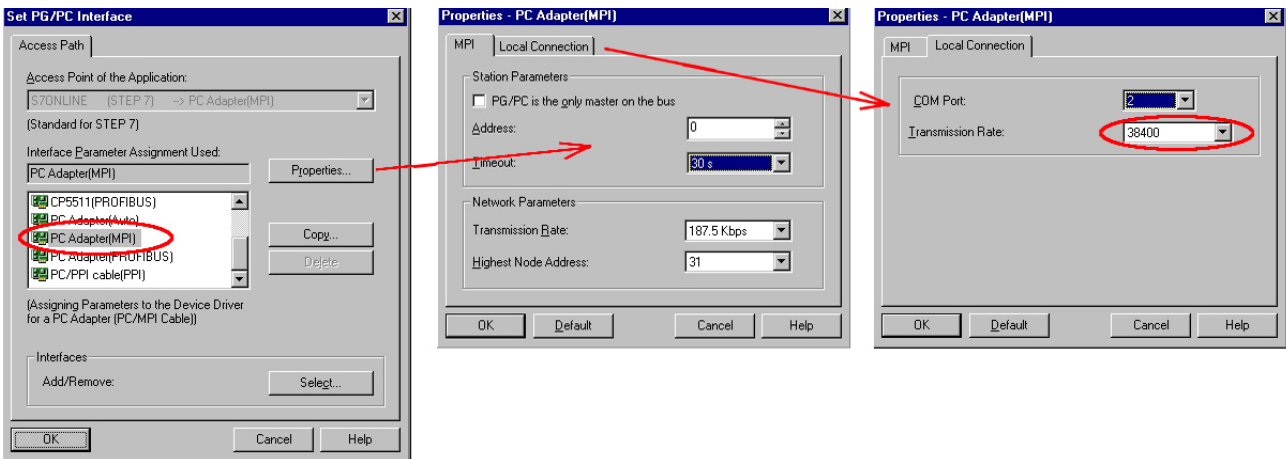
Set PG/PC Interface

Access Path

Access Point of the Application:

S7ONLINE (STEP 7) --> PC Adapter(MPI)

(Standard for STEP 7)

Interface Parameter Assignment Used:

PC Adapter(MPI)

Properties...

CP5511(PROFIBUS)
PC Adapter(Auto)
PC Adapter(MPI)
PC Adapter(PROFIBUS)
PC/PPI cable(PPI)

Copy...

Delete

(Assigning Parameters to the Device Driver for a PC Adapter (PC/MPI Cable))

Interfaces

Add/Remove:

Select...

OK

Cancel

Help

Properties - PC Adapter(MPI)

MPI

Local Connection

Station Parameters

PG/PC is the only master on the bus

Address:

0

Timeout:

30 s

Network Parameters

Transmission Rate:

187.5 Kbps

Highest Node Address:

31

OK

Default

Cancel

Help

Properties - PC Adapter(MPI)

MPI

Local Connection

COM Port:

2

Transmission Rate:

38400

OK

Default

Cancel

Help